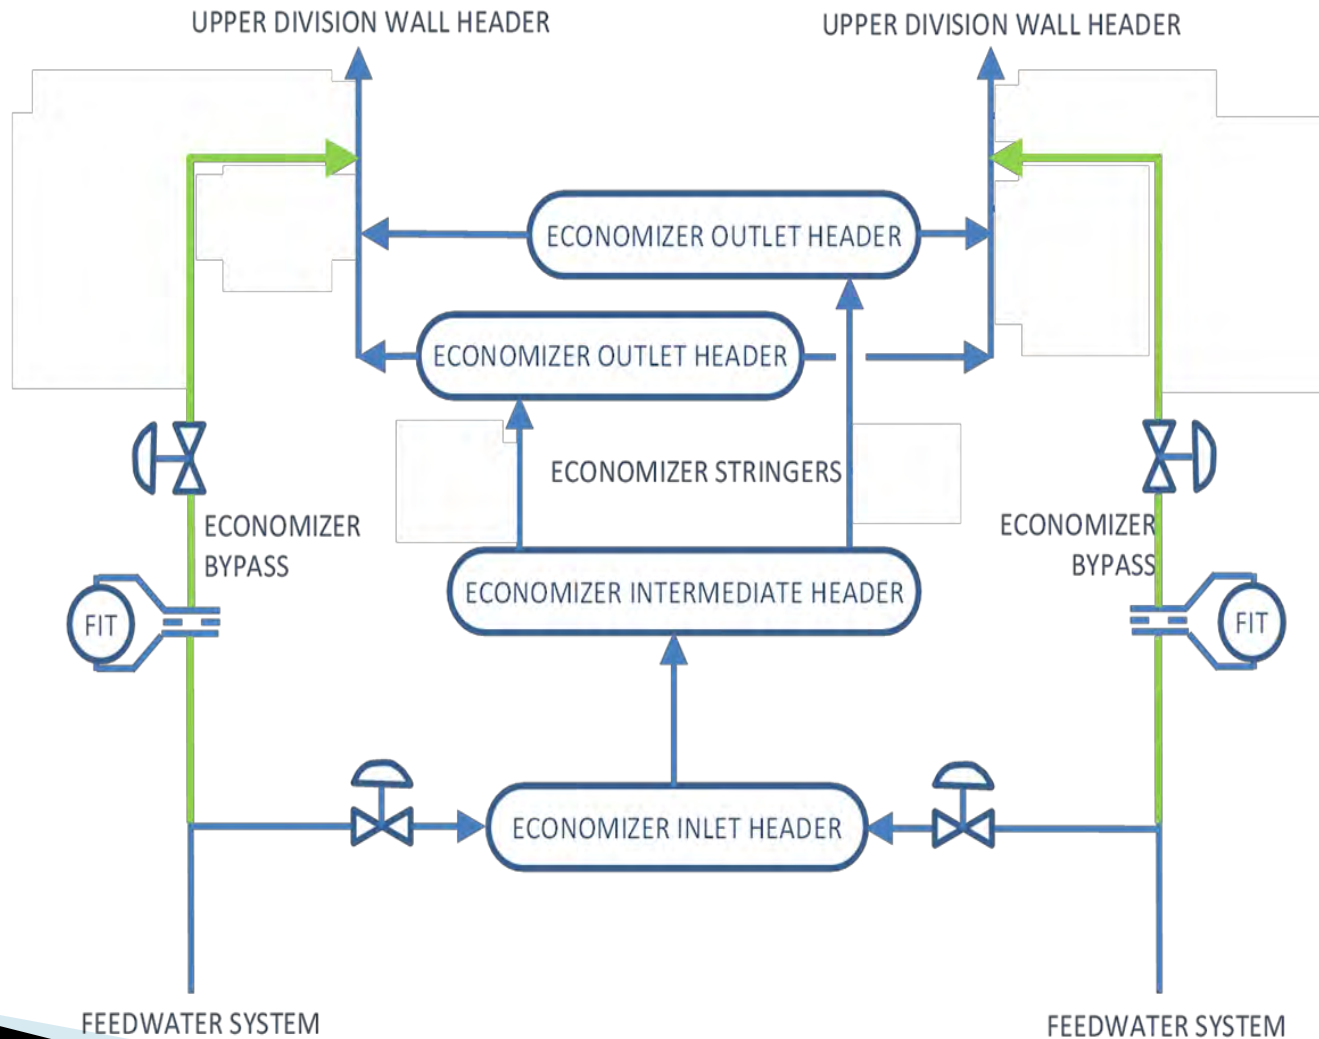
UPPER DIVISION WALL HEADER

UPPER DIVISION WALL HEADER

ECONOMIZER OUTLET HEADER

ECONOMIZER OUTLET HEADER

ECONOMIZER STRINGERS

ECONOMIZER BYPASS

ECONOMIZER BYPASS

FIT

FIT

ECONOMIZER INTERMEDIATE HEADER

ECONOMIZER INLET HEADER

FEEDWATER SYSTEM

FEEDWATER SYSTEM